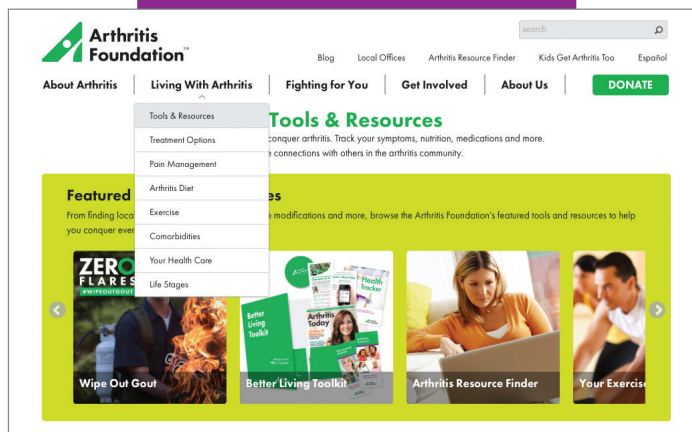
Arthritis Foundation™

search

Blog Local Offices Arthritis Resource Finder Kids Get Arthritis Too Español

About Arthritis | Living With Arthritis | Fighting for You | Get Involved | About Us | DONATE

Tools & Resources
Treatment Options
Pain Management
Arthritis Diet
Exercise
Comorbidities
Your Health Care
Life Stages

Tools & Resources

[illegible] conquer arthritis. Track your symptoms, nutrition, medications and more. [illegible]e connections with others in the arthritis community.

Featured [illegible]es

From finding local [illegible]e modifications and more, browse the Arthritis Foundation's featured tools and resources to help you conquer ever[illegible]

ZERO FLARES #WIPEOUTGOUT

Wipe Out Gout

Better Living Toolkit

Arthritis Today

Health Tracker

Better Living Toolkit

Arthritis Resource Finder

Your Exercis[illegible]